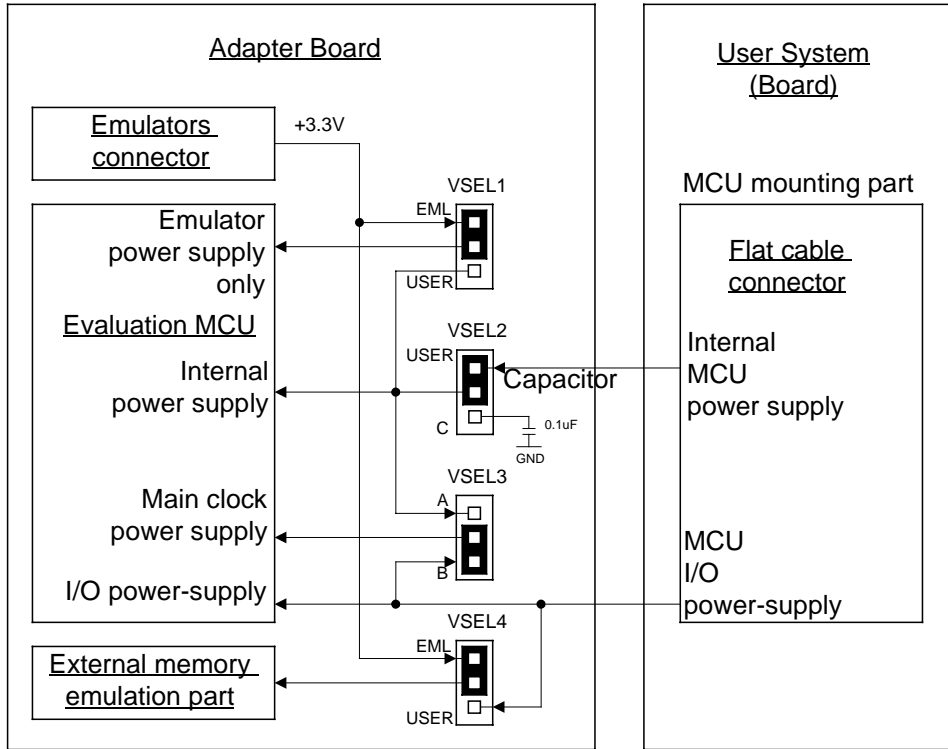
Adapter Board

User System (Board)

Emulators connector

+3.3V

VSEL1

MCU mounting part

EML

Emulator power supply only

Flat cable connector

USER

Evaluation MCU

VSEL2

USER

Internal power supply

Capacitor

Internal MCU power supply

C

0.1uF

GND

VSEL3

Main clock power supply

A

B

MCU I/O power-supply

I/O power-supply

VSEL4

EML

External memory emulation part

USER